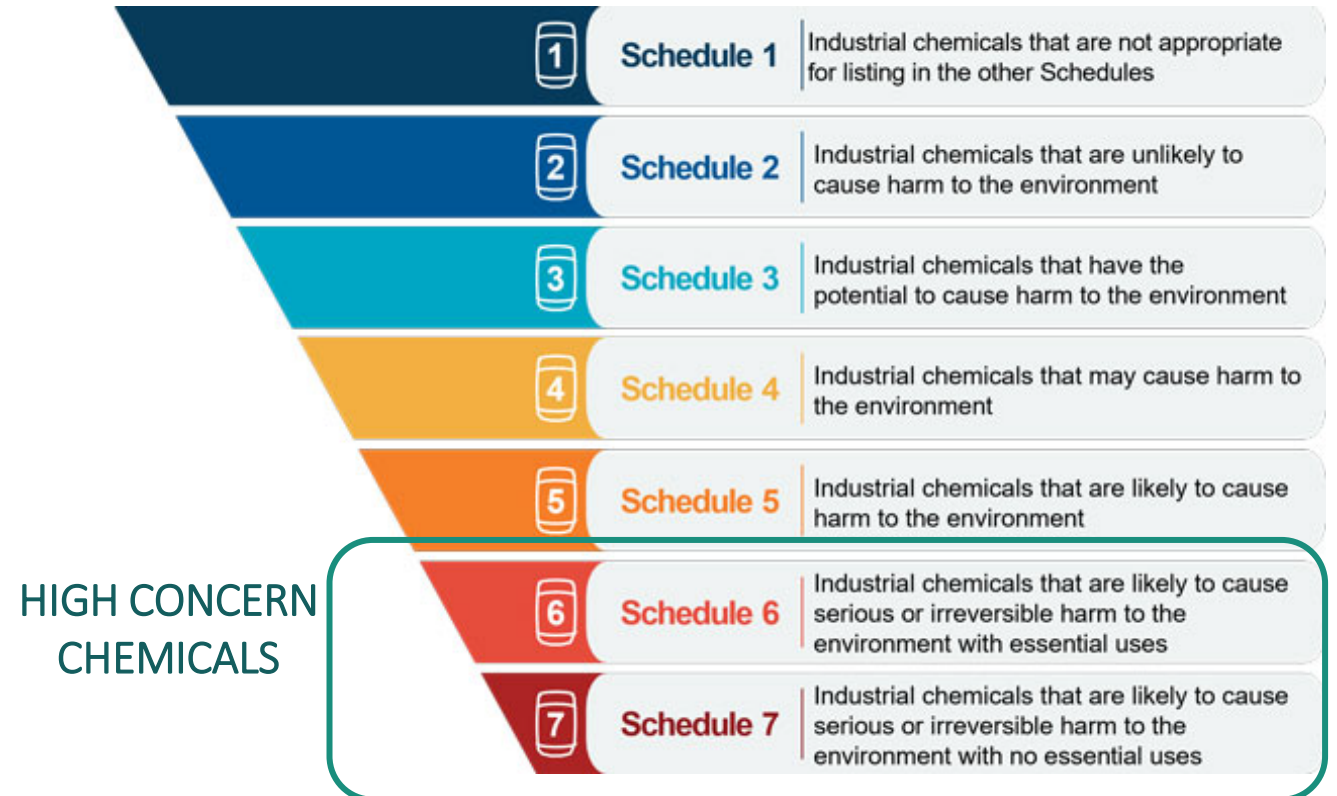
1 Schedule 1 Industrial chemicals that are not appropriate for listing in the other Schedules

2 Schedule 2 Industrial chemicals that are unlikely to cause harm to the environment

3 Schedule 3 Industrial chemicals that have the potential to cause harm to the environment

4 Schedule 4 Industrial chemicals that may cause harm to the environment

5 Schedule 5 Industrial chemicals that are likely to cause harm to the environment

HIGH CONCERN CHEMICALS

6 Schedule 6 Industrial chemicals that are likely to cause serious or irreversible harm to the environment with essential uses

7 Schedule 7 Industrial chemicals that are likely to cause serious or irreversible harm to the environment with no essential uses